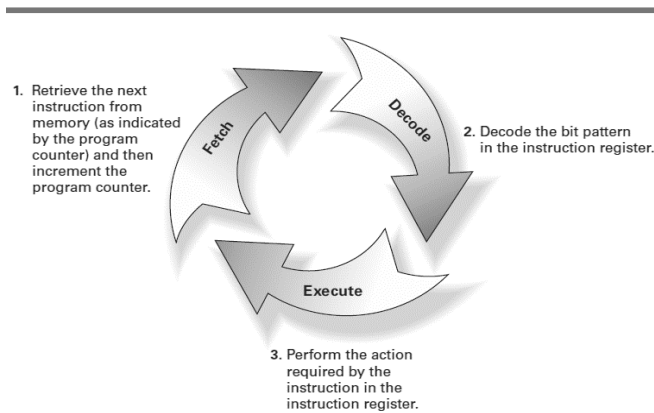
1. Retrieve the next instruction from memory (as indicated by the program counter) and then increment the program counter.

Fetch

Decode

2. Decode the bit pattern in the instruction register.

Execute

3. Perform the action required by the instruction in the instruction register.